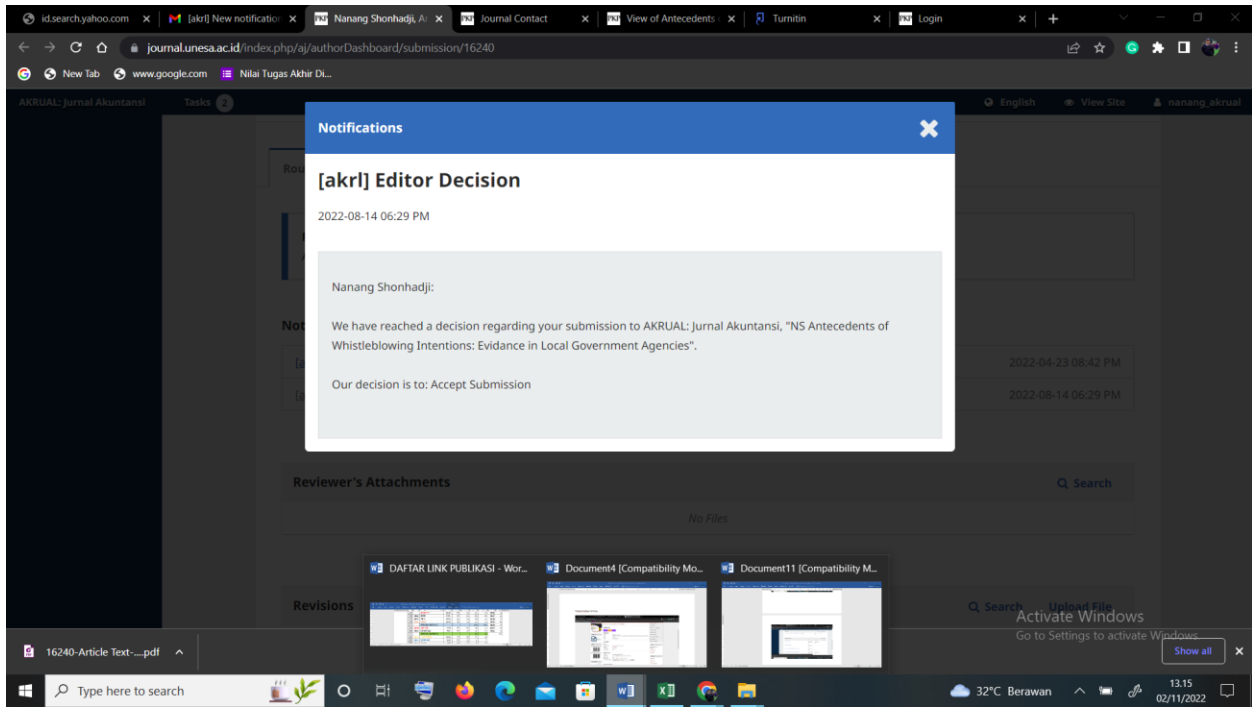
id.search.yahoo.com × [akrl] New notificatio × Nanang Shonhadji, A × Journal Contact × View of Antecedents × Turnitin × Login × +

journal.unesa.ac.id/index.php/aj/authorDashboard/submission/16240

New Tab www.google.com Nilai Tugas Akhir Di...

AKRUAL: Jurnal Akuntansi Tasks 2 English View Site nanang_akrual

Notifications

[akrl] Editor Decision

2022-08-14 06:29 PM

Nanang Shonhadji:

We have reached a decision regarding your submission to AKRUAL: Jurnal Akuntansi, "NS Antecedents of Whistleblowing Intentions: Evidance in Local Government Agencies".

Our decision is to: Accept Submission

2022-04-23 08:42 PM

2022-08-14 06:29 PM

Reviewer's Attachments Search

No Files

Revisions Search Upload File

DAFTAR LINK PUBLIKASI - Wor... Document4 [Compatibility Mo... Document11 [Compatibility M...

Activate Windows
Go to Settings to activate Windows.

16240-Article Text-....pdf Show all

Type here to search 32°C Berawan 13.15 02/11/2022